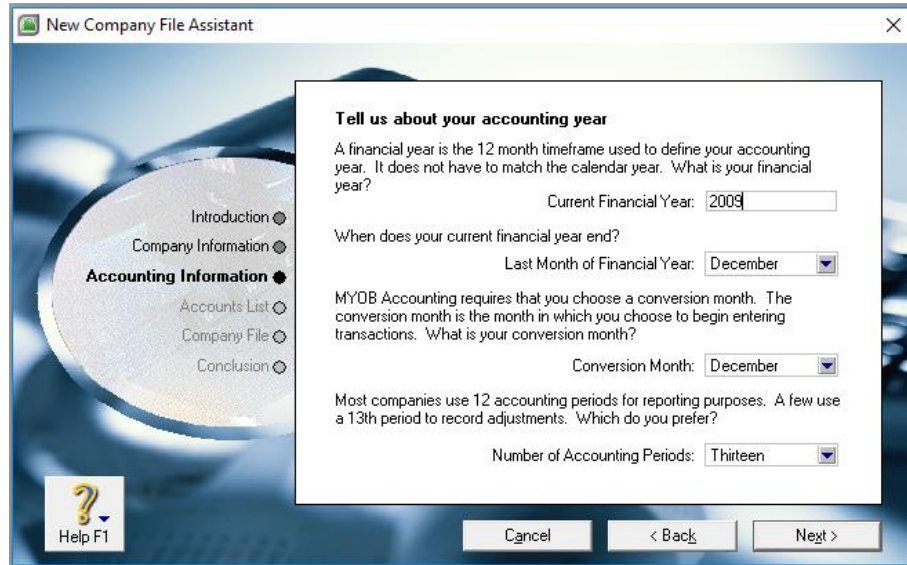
New Company File Assistant

Introduction
Company Information
Accounting Information
Accounts List
Company File
Conclusion

Tell us about your accounting year

A financial year is the 12 month timeframe used to define your accounting year. It does not have to match the calendar year. What is your financial year?

Current Financial Year: 2009

When does your current financial year end?

Last Month of Financial Year: December

MYOB Accounting requires that you choose a conversion month. The conversion month is the month in which you choose to begin entering transactions. What is your conversion month?

Conversion Month: December

Most companies use 12 accounting periods for reporting purposes. A few use a 13th period to record adjustments. Which do you prefer?

Number of Accounting Periods: Thirteen

Help F1

Cancel
< Back
Next >